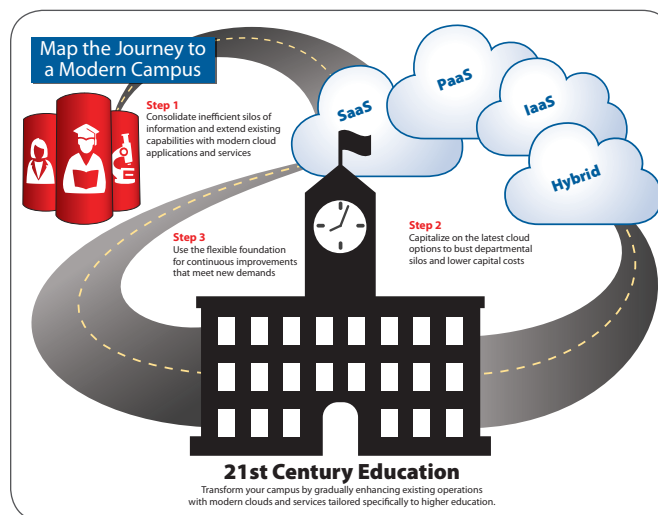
Map the Journey to a Modern Campus

Step 1
Consolidate inefficient silos of information and extend existing capabilities with modern cloud applications and services

SaaS

PaaS

IaaS

Hybrid

Step 2
Capitalize on the latest cloud options to bust departmental silos and lower capital costs

Step 3
Use the flexible foundation for continuous improvements that meet new demands

21st Century Education
Transform your campus by gradually enhancing existing operations with modern clouds and services tailored specifically to higher education.